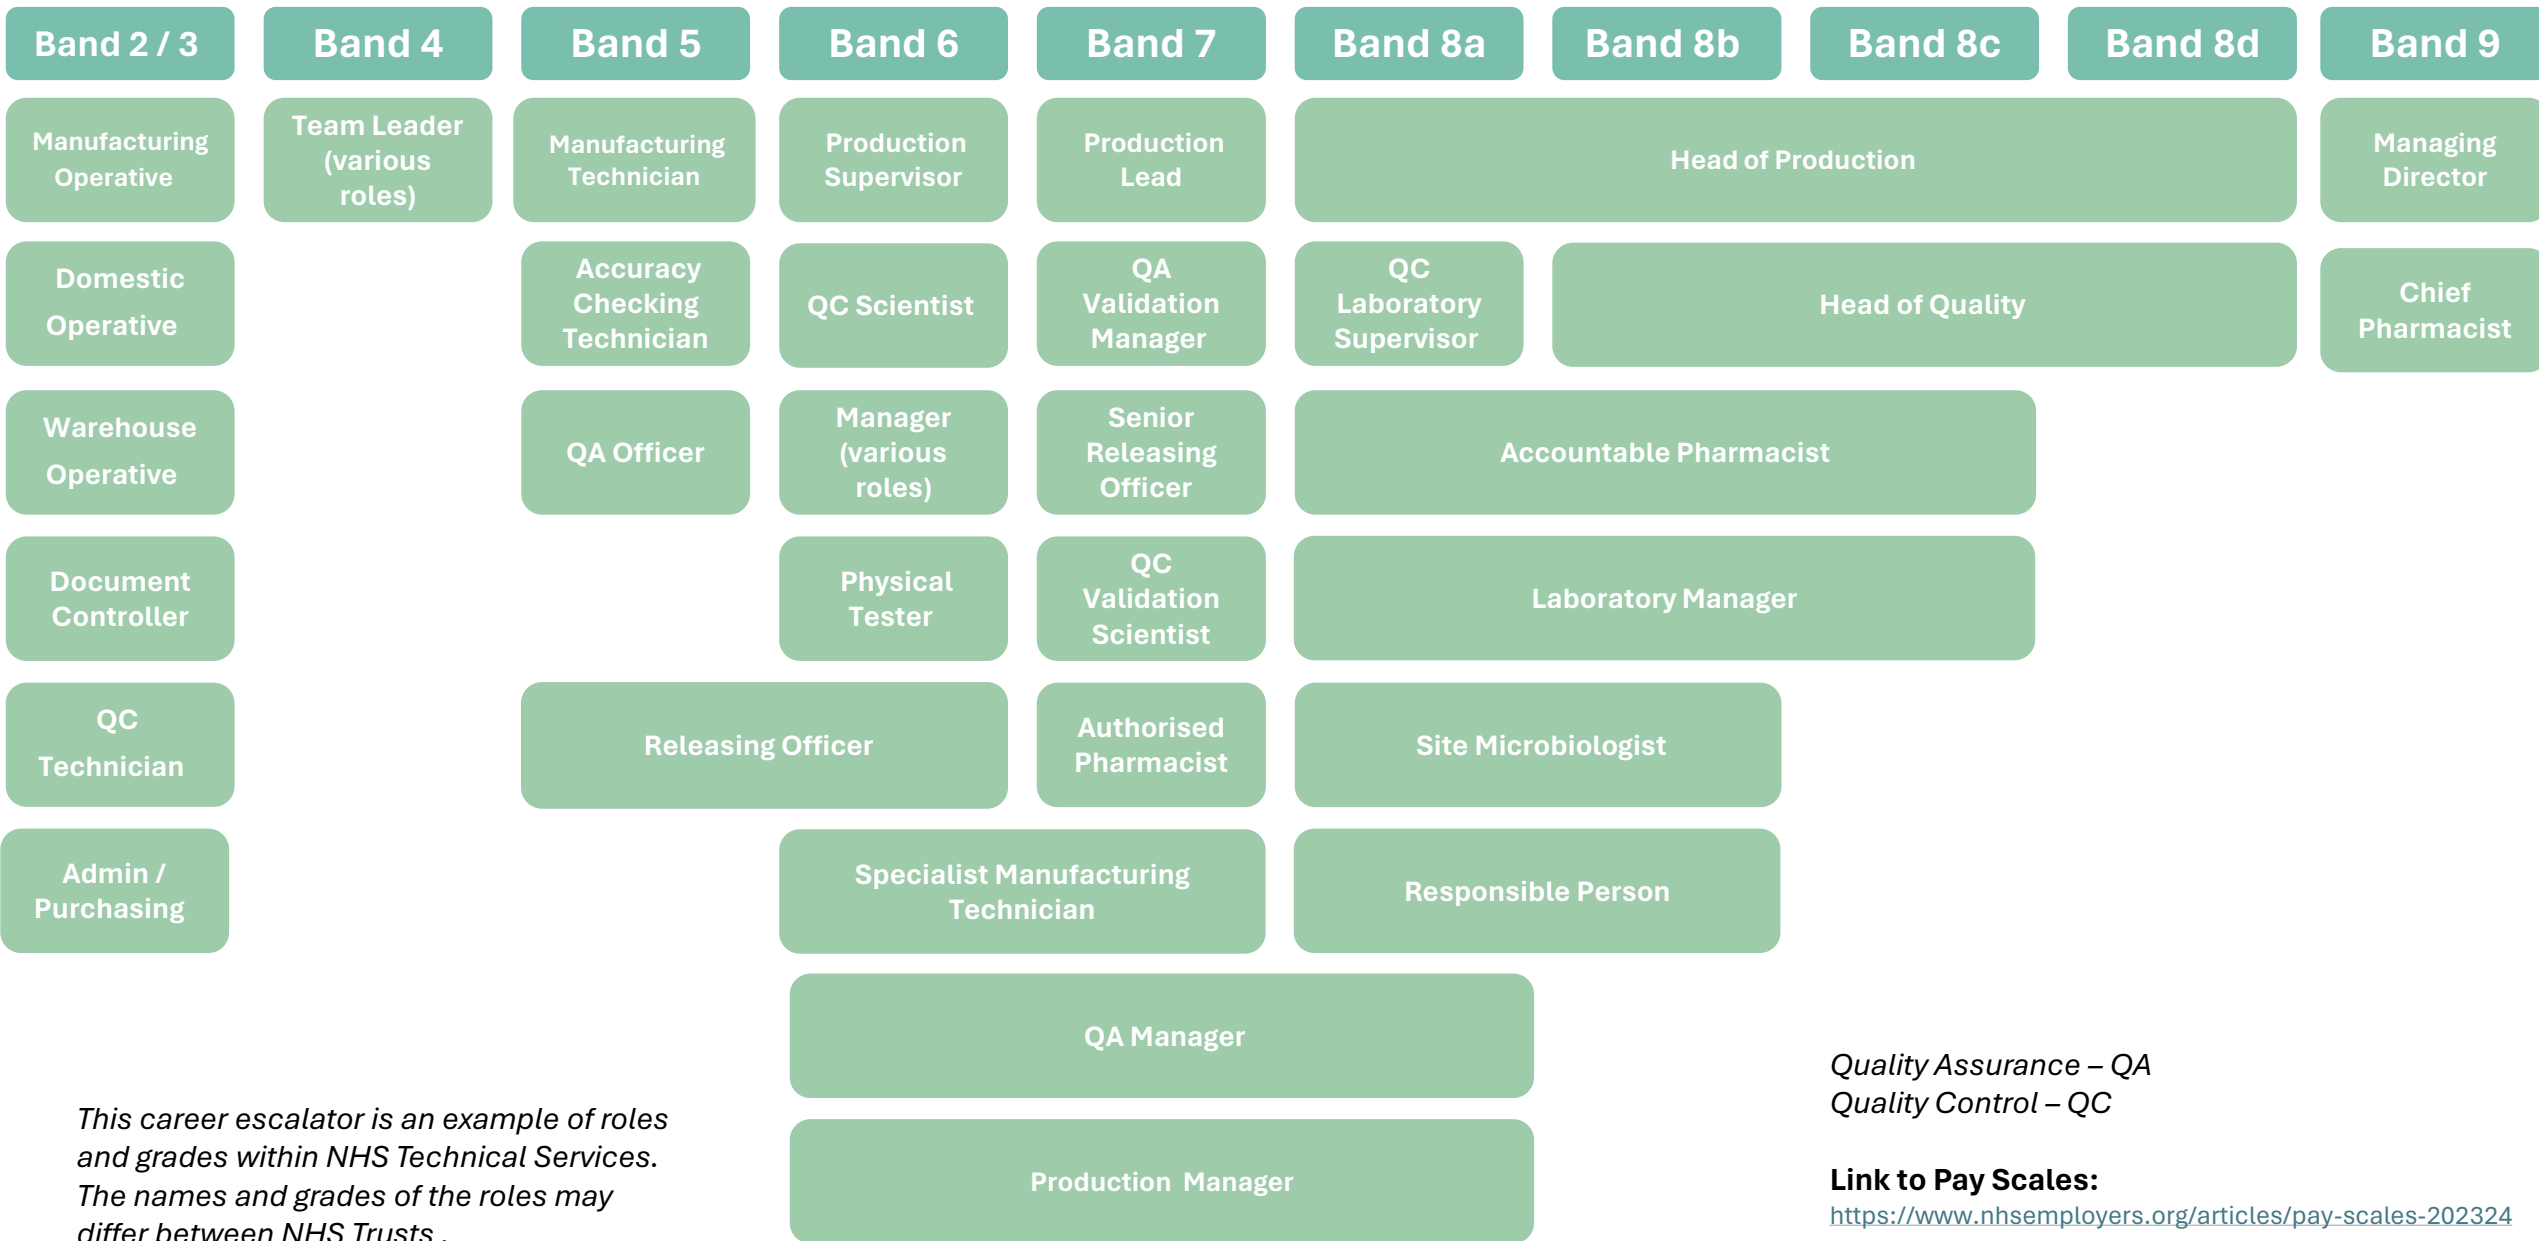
Band 2 / 3

Band 4

Band 5

Band 6

Band 7

Band 8a

Band 8b

Band 8c

Band 8d

Band 9

Manufacturing Operative

Team Leader (various roles)

Manufacturing Technician

Production Supervisor

Production Lead

Head of Production

Managing Director

Domestic Operative

Accuracy Checking Technician

QC Scientist

QA Validation Manager

QC Laboratory Supervisor

Head of Quality

Chief Pharmacist

Warehouse Operative

QA Officer

Manager (various roles)

Senior Releasing Officer

Accountable Pharmacist

Document Controller

Physical Tester

QC Validation Scientist

Laboratory Manager

QC Technician

Releasing Officer

Authorised Pharmacist

Site Microbiologist

Admin / Purchasing

Specialist Manufacturing Technician

Responsible Person

QA Manager

Production Manager

*This career escalator is an example of roles and grades within NHS Technical Services. The names and grades of the roles may differ between NHS Trusts .*

*Quality Assurance – QA*
*Quality Control – QC*

**Link to Pay Scales:**
https://www.nhsemployers.org/articles/pay-scales-202324